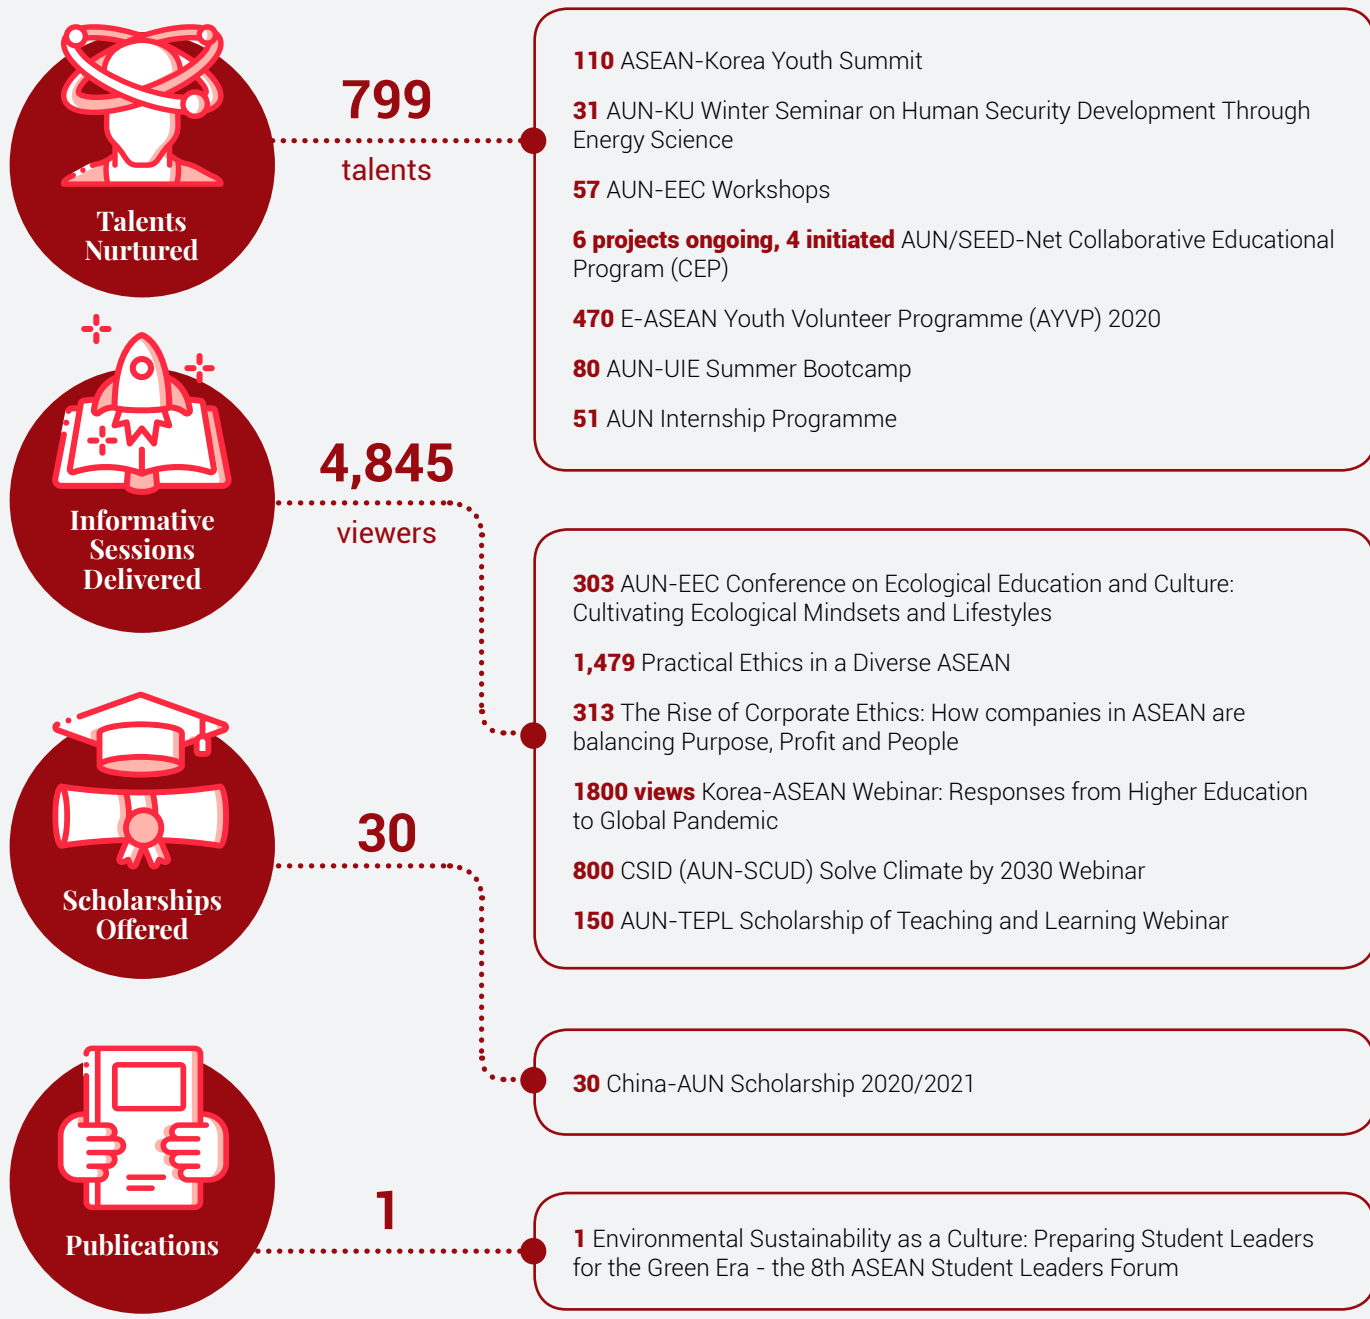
Talents Nurtured

799
talents

110 ASEAN-Korea Youth Summit

31 AUN-KU Winter Seminar on Human Security Development Through Energy Science

57 AUN-EEC Workshops

6 projects ongoing, 4 initiated AUN/SEED-Net Collaborative Educational Program (CEP)

470 E-ASEAN Youth Volunteer Programme (AYVP) 2020

80 AUN-UIE Summer Bootcamp

51 AUN Internship Programme

Informative Sessions Delivered

4,845
viewers

303 AUN-EEC Conference on Ecological Education and Culture: Cultivating Ecological Mindsets and Lifestyles

1,479 Practical Ethics in a Diverse ASEAN

313 The Rise of Corporate Ethics: How companies in ASEAN are balancing Purpose, Profit and People

1800 views Korea-ASEAN Webinar: Responses from Higher Education to Global Pandemic

800 CSID (AUN-SCUD) Solve Climate by 2030 Webinar

150 AUN-TEPL Scholarship of Teaching and Learning Webinar

Scholarships Offered

30

30 China-AUN Scholarship 2020/2021

Publications

1

1 Environmental Sustainability as a Culture: Preparing Student Leaders for the Green Era - the 8th ASEAN Student Leaders Forum